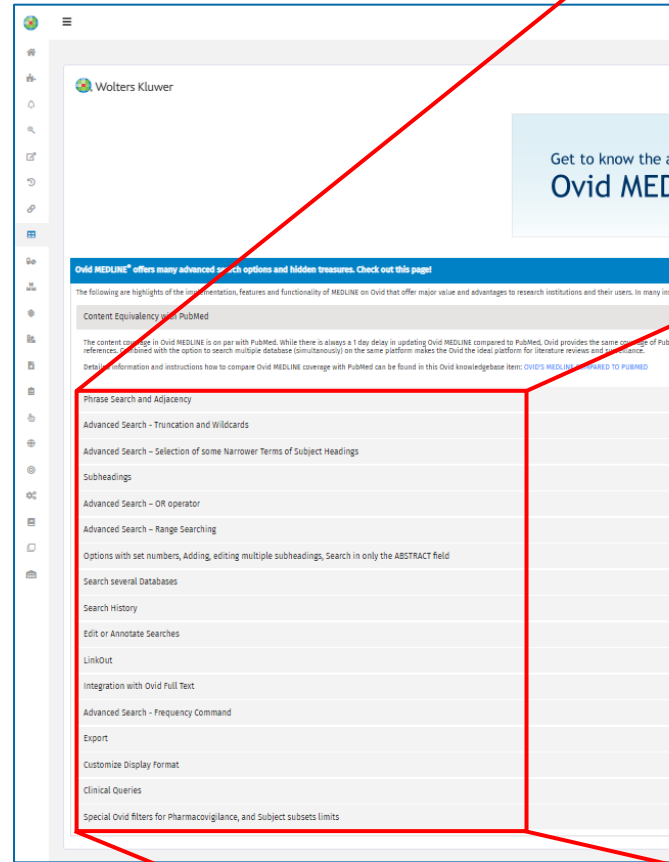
Wolters Kluwer

Get to know the a
Ovid MED

Ovid MEDLINE® offers many advanced s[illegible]ch options and hidden treasures. Check out this page!

The following are highlights of the im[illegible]mentation, features and functionality of MEDLINE on Ovid that offer major value and advantages to research institutions and their users. In many in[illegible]

Content Equivalency w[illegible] PubMed

The content coverage in Ovid MEDLINE is on par with PubMed. While there is always a 1 day delay in updating Ovid MEDLINE compared to PubMed, Ovid provides the same co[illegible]age of Pub references. C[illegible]bined with the option to search multiple database (simultanously) on the same platform makes the Ovid the ideal platform for literature reviews and s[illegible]ance.

Detaile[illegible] information and instructions how to compare Ovid MEDLINE coverage with PubMed can be found in this Ovid knowledgebase item: OVID'S MEDLINE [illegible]ARED TO PUBMED

Phrase Search and Adjacency

Advanced Search - Truncation and Wildcards

Advanced Search – Selection of some Narrower Terms of Subject Headings

Subheadings

Advanced Search – OR operator

Advanced Search – Range Searching

Options with set numbers, Adding, editing multiple subheadings, Search in only the ABSTRACT field

Search several Databases

Search History

Edit or Annotate Searches

LinkOut

Integration with Ovid Full Text

Advanced Search - Frequency Command

Export

Customize Display Format

Clinical Queries

Special Ovid filters for Pharmacovigilance, and Subject subsets limits